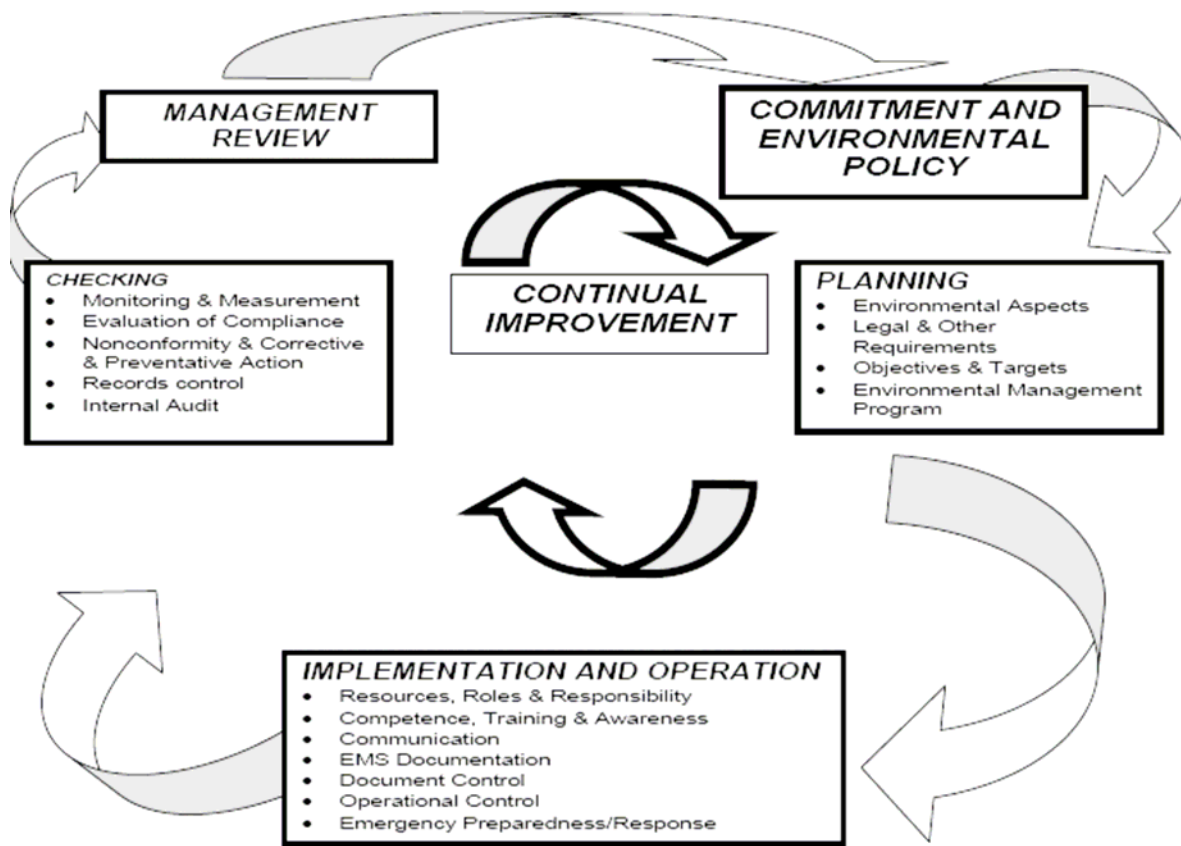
MANAGEMENT REVIEW

COMMITMENT AND ENVIRONMENTAL POLICY

CHECKING
- Monitoring & Measurement
- Evaluation of Compliance
- Nonconformity & Corrective & Preventative Action
- Records control
- Internal Audit

CONTINUAL IMPROVEMENT

PLANNING
- Environmental Aspects
- Legal & Other Requirements
- Objectives & Targets
- Environmental Management Program

IMPLEMENTATION AND OPERATION
- Resources, Roles & Responsibility
- Competence, Training & Awareness
- Communication
- EMS Documentation
- Document Control
- Operational Control
- Emergency Preparedness/Response